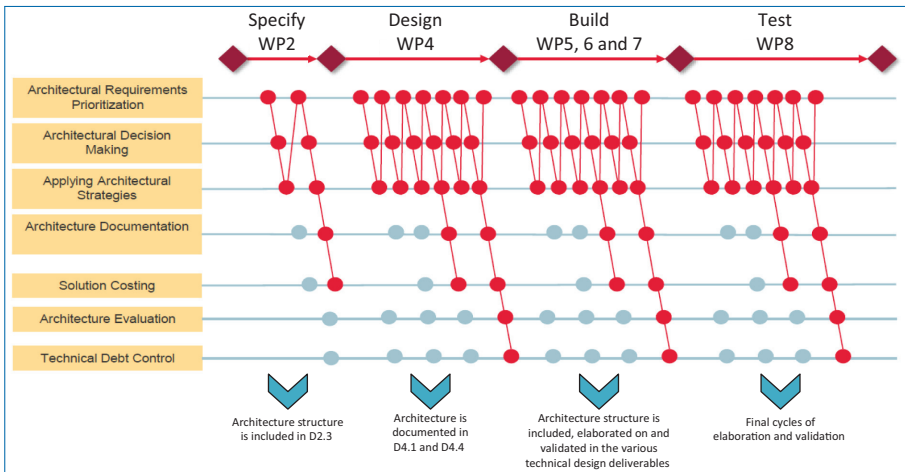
Specify
WP2

Design
WP4

Build
WP5, 6 and 7

Test
WP8

Architectural Requirements Prioritization

Architectural Decision Making

Applying Architectural Strategies

Architecture Documentation

Solution Costing

Architecture Evaluation

Technical Debt Control

Architecture structure is included in D2.3

Architecture is documented in D4.1 and D4.4

Architecture structure is included, elaborated on and validated in the various technical design deliverables

Final cycles of elaboration and validation